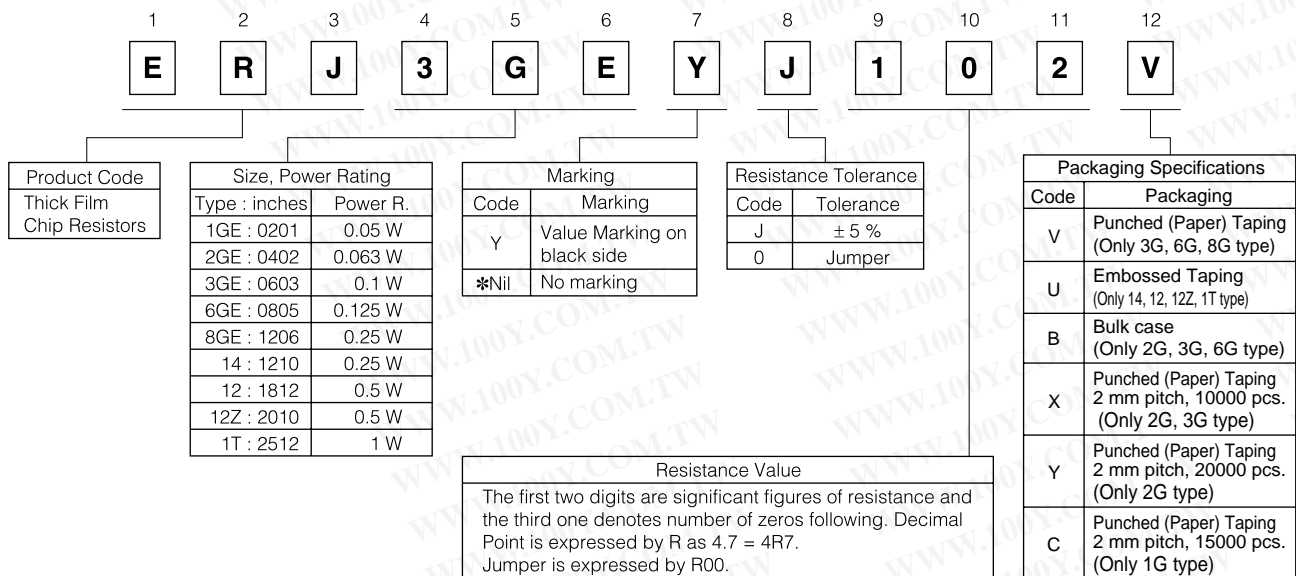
1 2 3 4 5 6 7 8 9 10 11 12

E R J 3 G E Y J 1 0 2 V

Product Code
Thick Film Chip Resistors

| Size, Power Rating | |
|---|---|
| Type : inches | Power R. |
| 1GE : 0201 | 0.05 W |
| 2GE : 0402 | 0.063 W |
| 3GE : 0603 | 0.1 W |
| 6GE : 0805 | 0.125 W |
| 8GE : 1206 | 0.25 W |
| 14 : 1210 | 0.25 W |
| 12 : 1812 | 0.5 W |
| 12Z : 2010 | 0.5 W |
| 1T : 2512 | 1 W |

| Marking | |
|---|---|
| Code | Marking |
| Y | Value Marking on black side |
| ✻Nil | No marking |

| Resistance Tolerance | |
|---|---|
| Code | Tolerance |
| J | ± 5 % |
| 0 | Jumper |

| Packaging Specifications | |
|---|---|
| Code | Packaging |
| V | Punched (Paper) Taping (Only 3G, 6G, 8G type) |
| U | Embossed Taping (Only 14, 12, 12Z, 1T type) |
| B | Bulk case (Only 2G, 3G, 6G type) |
| X | Punched (Paper) Taping 2 mm pitch, 10000 pcs. (Only 2G, 3G type) |
| Y | Punched (Paper) Taping 2 mm pitch, 20000 pcs. (Only 2G type) |
| C | Punched (Paper) Taping 2 mm pitch, 15000 pcs. (Only 1G type) |

Resistance Value
The first two digits are significant figures of resistance and the third one denotes number of zeros following. Decimal Point is expressed by R as 4.7 = 4R7.
Jumper is expressed by R00.

WWW.100Y.COM.TW